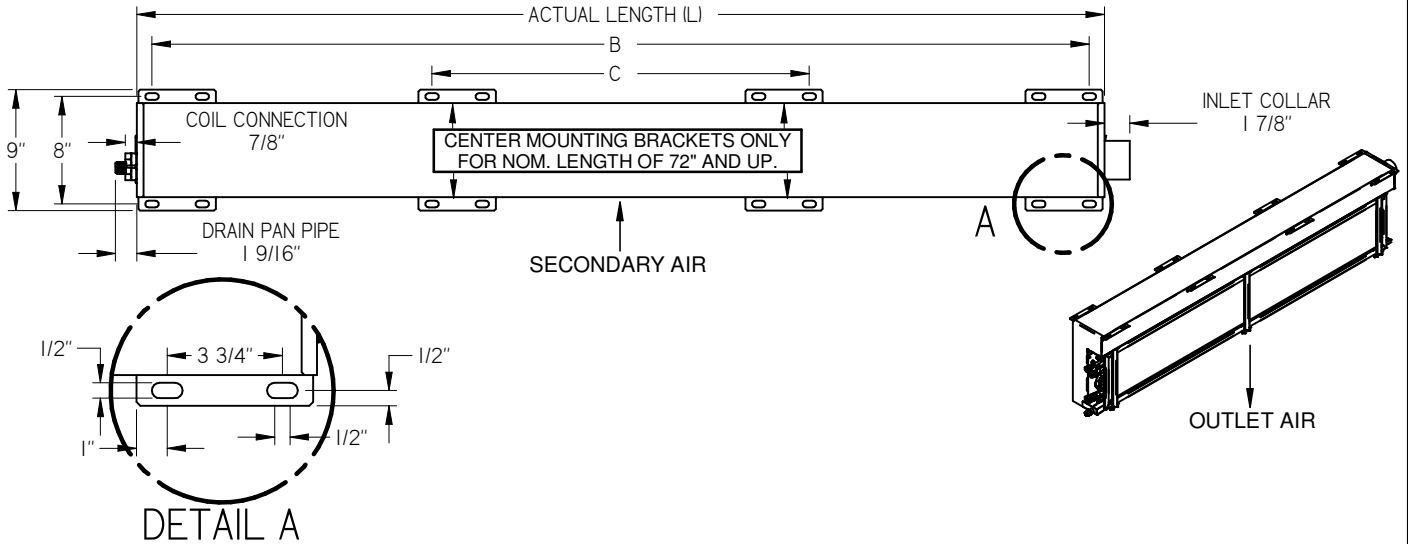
ACTUAL LENGTH (L)

B

C

9"

8"

COIL CONNECTION 7/8"

CENTER MOUNTING BRACKETS ONLY FOR NOM. LENGTH OF 72" AND UP.

INLET COLLAR 1 7/8"

DRAIN PAN PIPE 1 9/16"

SECONDARY AIR

A

1/2"

3 3/4"

1/2"

1"

1/2"

DETAIL A

OUTLET AIR